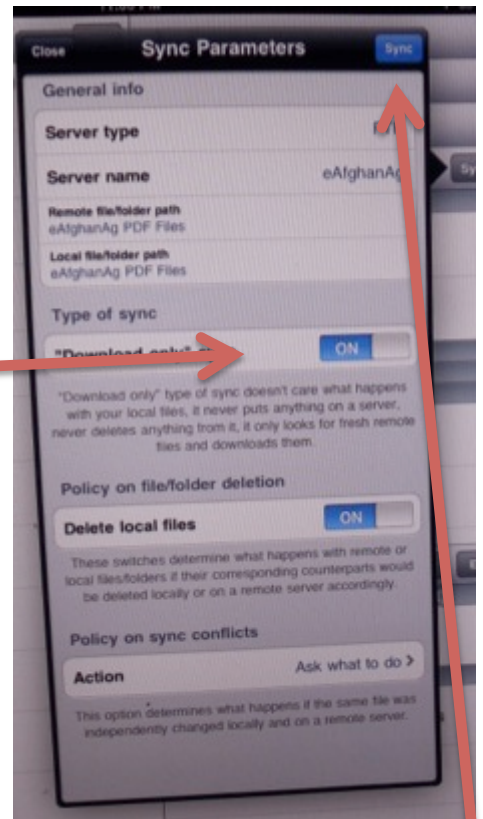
Close

Sync Parameters

Sync

General info

Server type

Server name

eAfghanAg

Remote file/folder path
eAfghanAg PDF Files

Local file/folder path
eAfghanAg PDF Files

Type of sync

"Download only"

ON

"Download only" type of sync doesn't care what happens with your local files, it never puts anything on a server, never deletes anything from it, it only looks for fresh remote files and downloads them.

Policy on file/folder deletion

Delete local files

ON

These switches determine what happens with remote or local files/folders if their corresponding counterparts would be deleted locally or on a remote server accordingly.

Policy on sync conflicts

Action

Ask what to do >

This option determines what happens if the same file was independently changed locally and on a remote server.